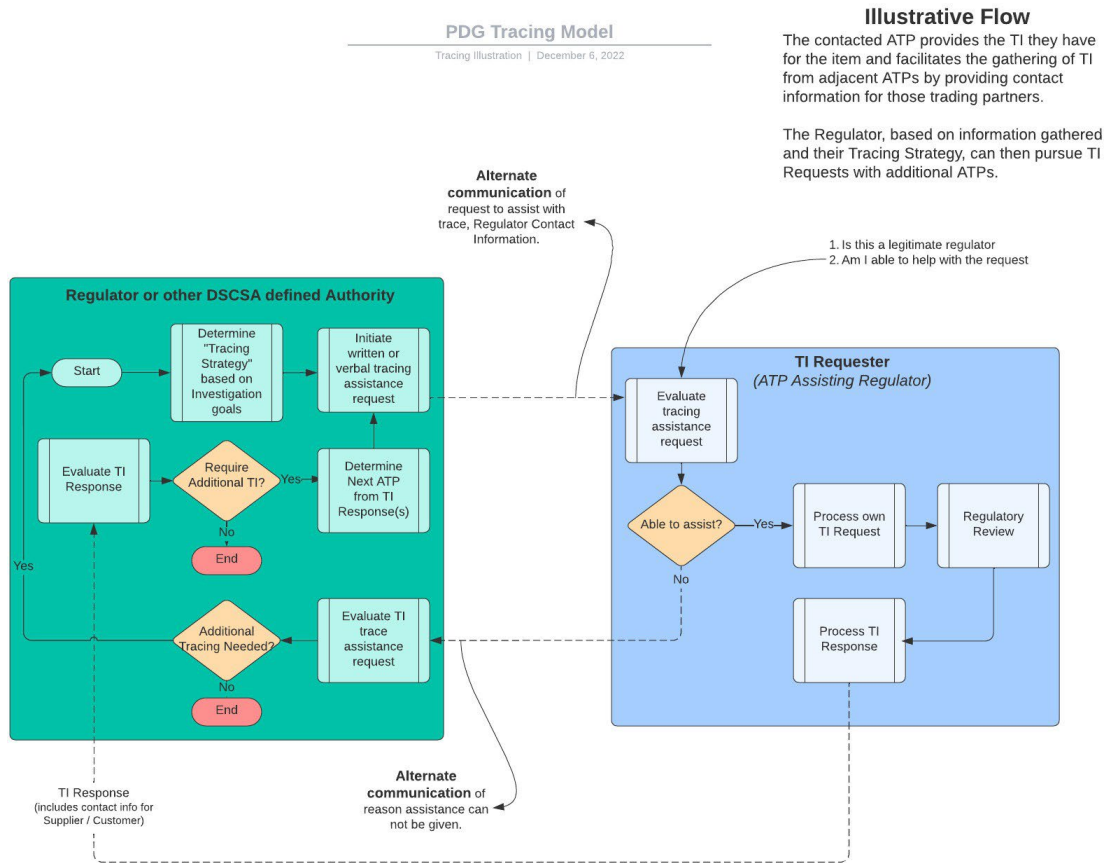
PDG Tracing Model

Tracing Illustration | December 6, 2022

Illustrative Flow

The contacted ATP provides the TI they have for the item and facilitates the gathering of TI from adjacent ATPs by providing contact information for those trading partners.

The Regulator, based on information gathered and their Tracing Strategy, can then pursue TI Requests with additional ATPs.

Alternate communication of request to assist with trace, Regulator Contact Information.

1. Is this a legitimate regulator
2. Am I able to help with the request

Regulator or other DSCSA defined Authority

Start

Determine "Tracing Strategy" based on Investigation goals

Initiate written or verbal tracing assistance request

Evaluate TI Response

Require Additional TI?

Yes

Determine Next ATP from TI Response(s)

No

End

Yes

Additional Tracing Needed?

Evaluate TI trace assistance request

No

End

TI Requester

(ATP Assisting Regulator)

Evaluate tracing assistance request

Able to assist?

Yes

Process own TI Request

Regulatory Review

No

Process TI Response

TI Response (includes contact info for Supplier / Customer)

Alternate communication of reason assistance can not be given.